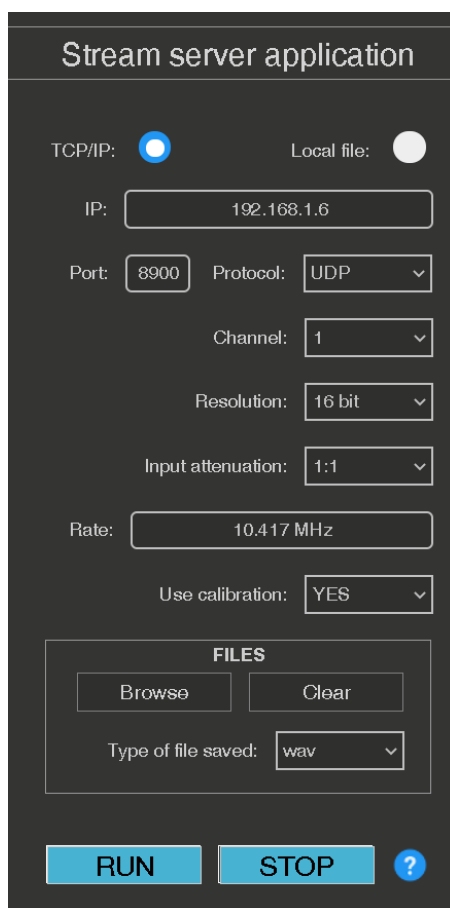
Stream server application

TCP/IP:

Local file:

IP: 192.168.1.6

Port: 8900

Protocol: UDP

Channel: 1

Resolution: 16 bit

Input attenuation: 1:1

Rate: 10.417 MHz

Use calibration: YES

FILES

Browse

Clear

Type of file saved: wav

RUN

STOP

?